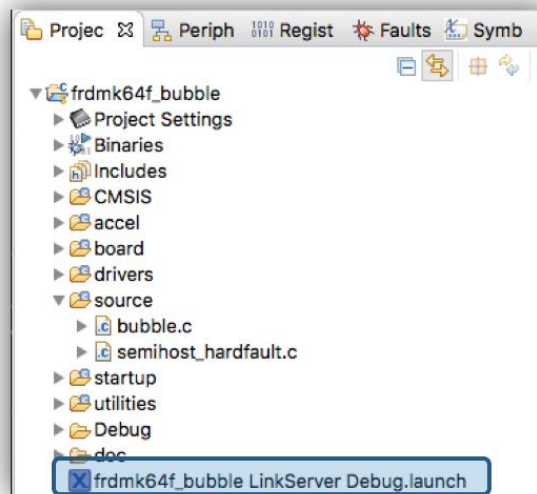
Projec ☒ Periph Regist Faults Symb

frdmk64f_bubble
Project Settings
Binaries
Includes
CMSIS
accel
board
drivers
source
bubble.c
semihost_hardfault.c
startup
utilities
Debug
doc
frdmk64f_bubble LinkServer Debug.launch